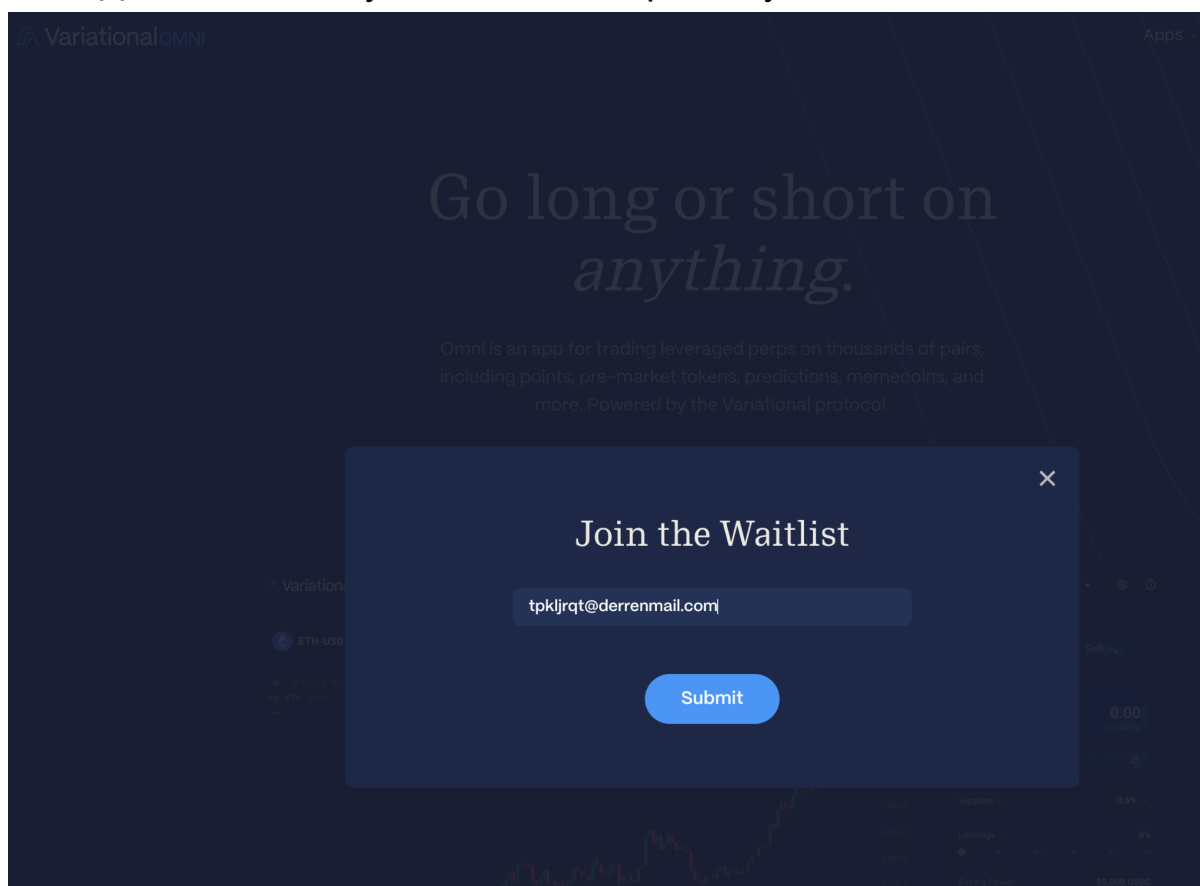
Variational OMNI

Apps

Go long or short on anything.

Omni is an app for trading leveraged perps on thousands of pairs, including points, pre-market tokens, predictions, memecoins, and more. Powered by the Variational protocol.

×

Join the Waitlist

tpkljrqt@derrenmail.com

Submit

Variational

ETH-USD

0.00

Slippage

0.5%

Leverage

0%